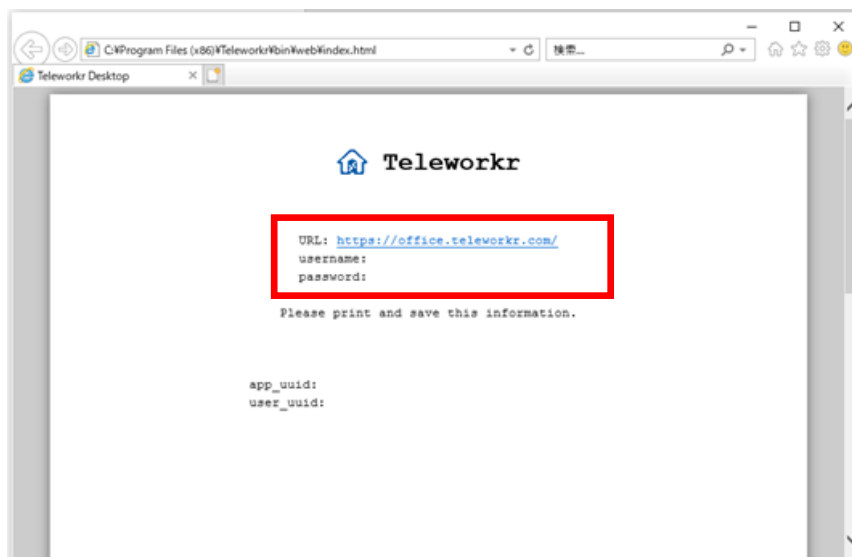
C:¥Program Files (x86)¥Teleworkr¥bin¥web¥index.html
検索...
Teleworkr Desktop

Teleworkr

URL: https://office.teleworkr.com/
username:
password:

Please print and save this information.

app_uuid:
user_uuid: